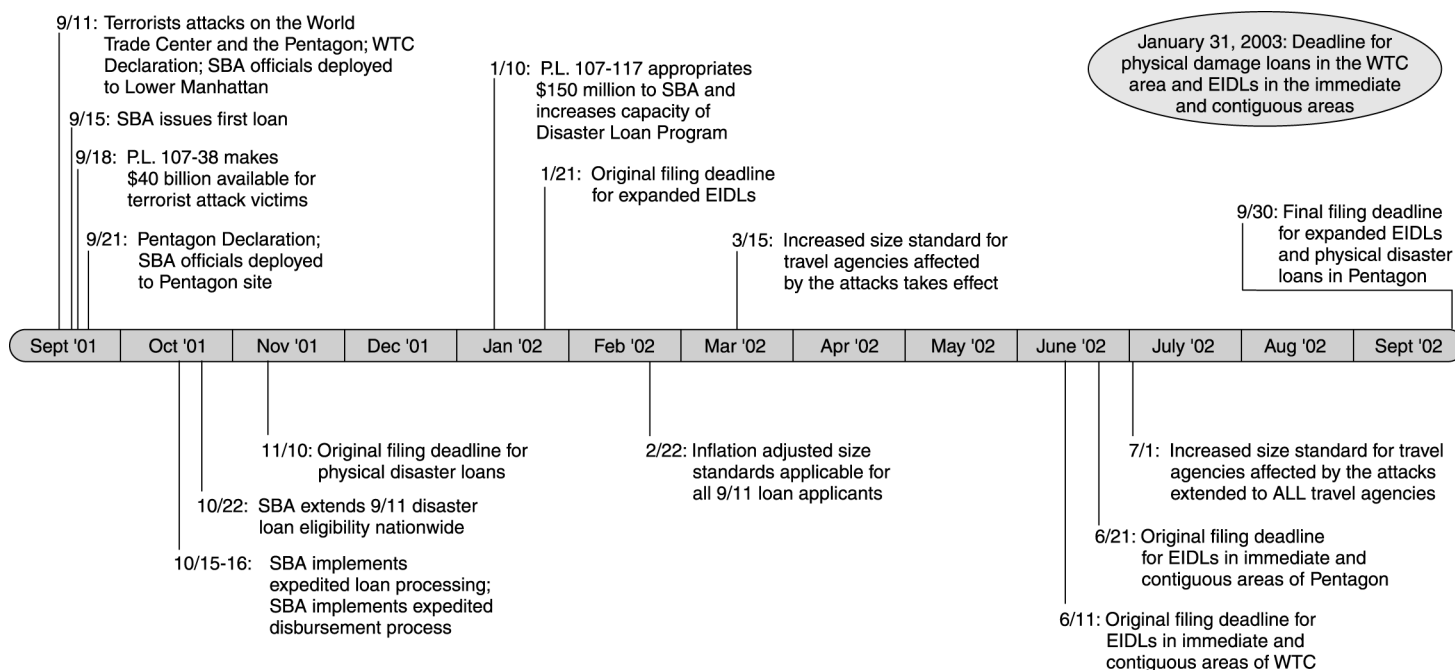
9/11: Terrorists attacks on the World Trade Center and the Pentagon; WTC Declaration; SBA officials deployed to Lower Manhattan

9/15: SBA issues first loan

9/18: P.L. 107-38 makes $40 billion available for terrorist attack victims

9/21: Pentagon Declaration; SBA officials deployed to Pentagon site

1/10: P.L. 107-117 appropriates $150 million to SBA and increases capacity of Disaster Loan Program

1/21: Original filing deadline for expanded EIDLs

3/15: Increased size standard for travel agencies affected by the attacks takes effect

January 31, 2003: Deadline for physical damage loans in the WTC area and EIDLs in the immediate and contiguous areas

9/30: Final filing deadline for expanded EIDLs and physical disaster loans in Pentagon

| Sept '01 | Oct '01 | Nov '01 | Dec '01 | Jan '02 | Feb '02 | Mar '02 | Apr '02 | May '02 | June '02 | July '02 | Aug '02 | Sept '02 |
|---|---|---|---|---|---|---|---|---|---|---|---|---|

11/10: Original filing deadline for physical disaster loans

10/22: SBA extends 9/11 disaster loan eligibility nationwide

10/15-16: SBA implements expedited loan processing; SBA implements expedited disbursement process

2/22: Inflation adjusted size standards applicable for all 9/11 loan applicants

7/1: Increased size standard for travel agencies affected by the attacks extended to ALL travel agencies

6/21: Original filing deadline for EIDLs in immediate and contiguous areas of Pentagon

6/11: Original filing deadline for EIDLs in immediate and contiguous areas of WTC